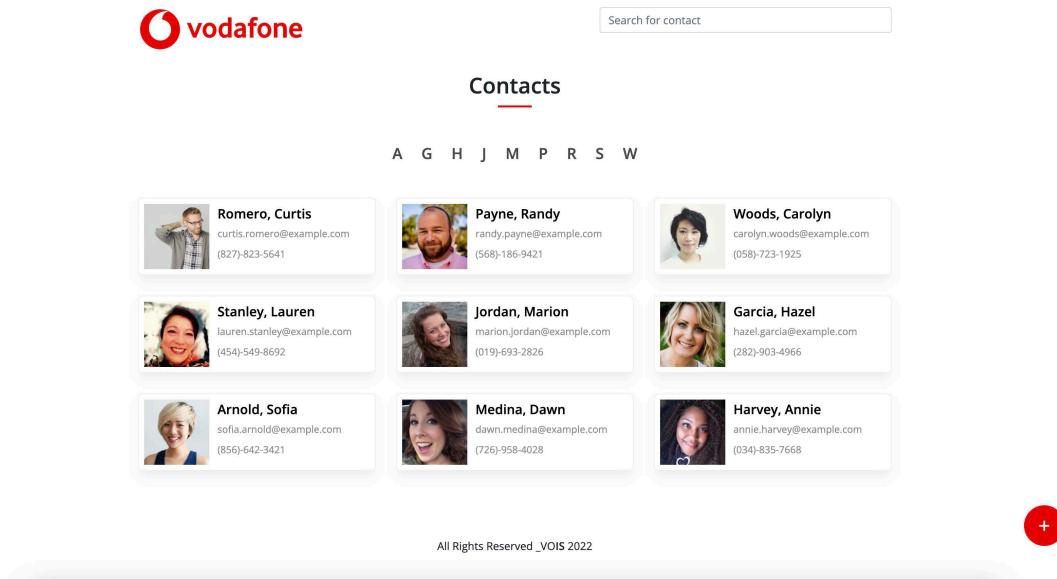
vodafone

Search for contact

Contacts

A G H J M P R S W

Romero, Curtis
curtis.romero@example.com
(827)-823-5641

Payne, Randy
randy.payne@example.com
(568)-186-9421

Woods, Carolyn
carolyn.woods@example.com
(058)-723-1925

Stanley, Lauren
lauren.stanley@example.com
(454)-549-8692

Jordan, Marion
marion.jordan@example.com
(019)-693-2826

Garcia, Hazel
hazel.garcia@example.com
(282)-903-4966

Arnold, Sofia
sofia.arnold@example.com
(856)-642-3421

Medina, Dawn
dawn.medina@example.com
(726)-958-4028

Harvey, Annie
annie.harvey@example.com
(034)-835-7668

+

All Rights Reserved _VOIS 2022